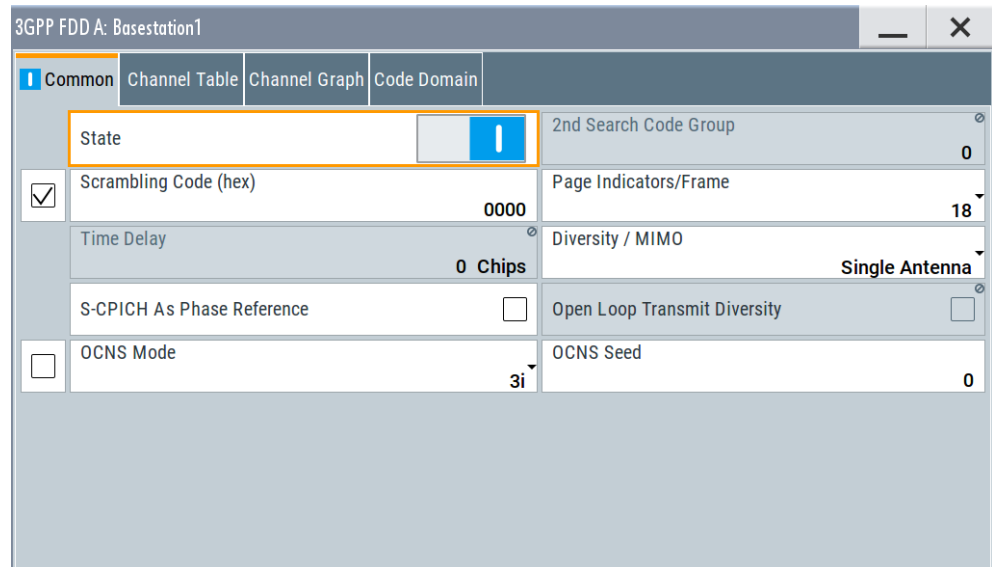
3GPP FDD A: Basestation1

Common | Channel Table | Channel Graph | Code Domain

State

2nd Search Code Group
0

Scrambling Code (hex)
0000

Page Indicators/Frame
18

Time Delay
0 Chips

Diversity / MIMO
Single Antenna

S-CPICH As Phase Reference

Open Loop Transmit Diversity

OCNS Mode
3i

OCNS Seed
0